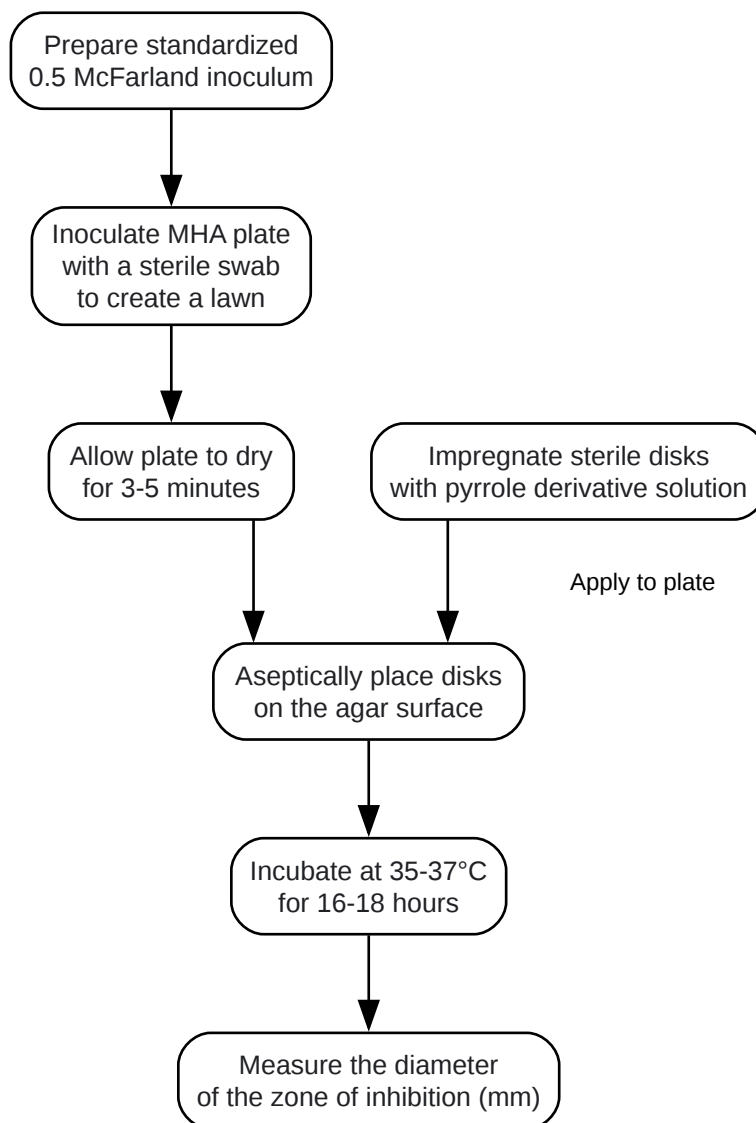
Prepare standardized 0.5 McFarland inoculum

Inoculate MHA plate with a sterile swab to create a lawn

Allow plate to dry for 3-5 minutes

Impregnate sterile disks with pyrrole derivative solution

Apply to plate

Aseptically place disks on the agar surface

Incubate at 35-37°C for 16-18 hours

Measure the diameter of the zone of inhibition (mm)